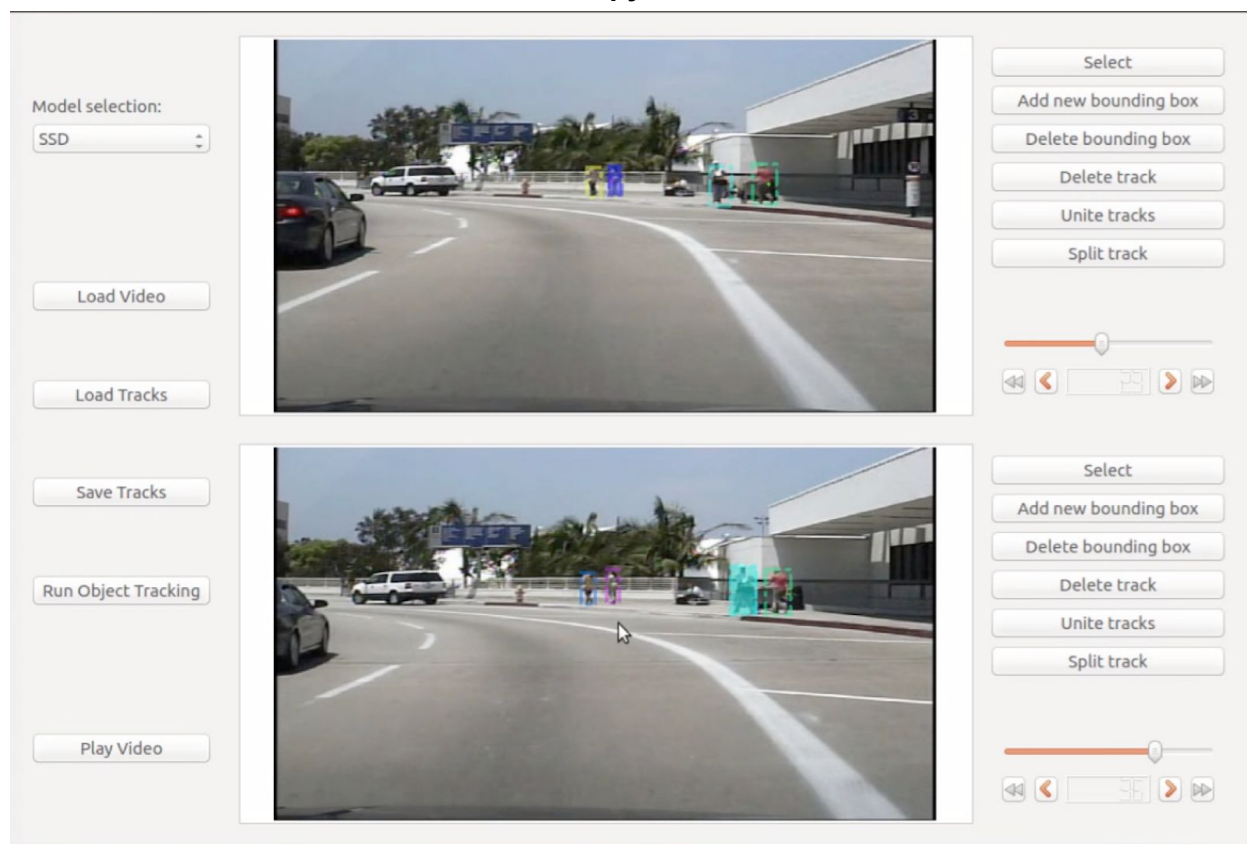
Model selection:
SSD

Load Video

Load Tracks

Save Tracks

Run Object Tracking

Play Video

Select
Add new bounding box
Delete bounding box
Delete track
Unite tracks
Split track

29

Select
Add new bounding box
Delete bounding box
Delete track
Unite tracks
Split track

35